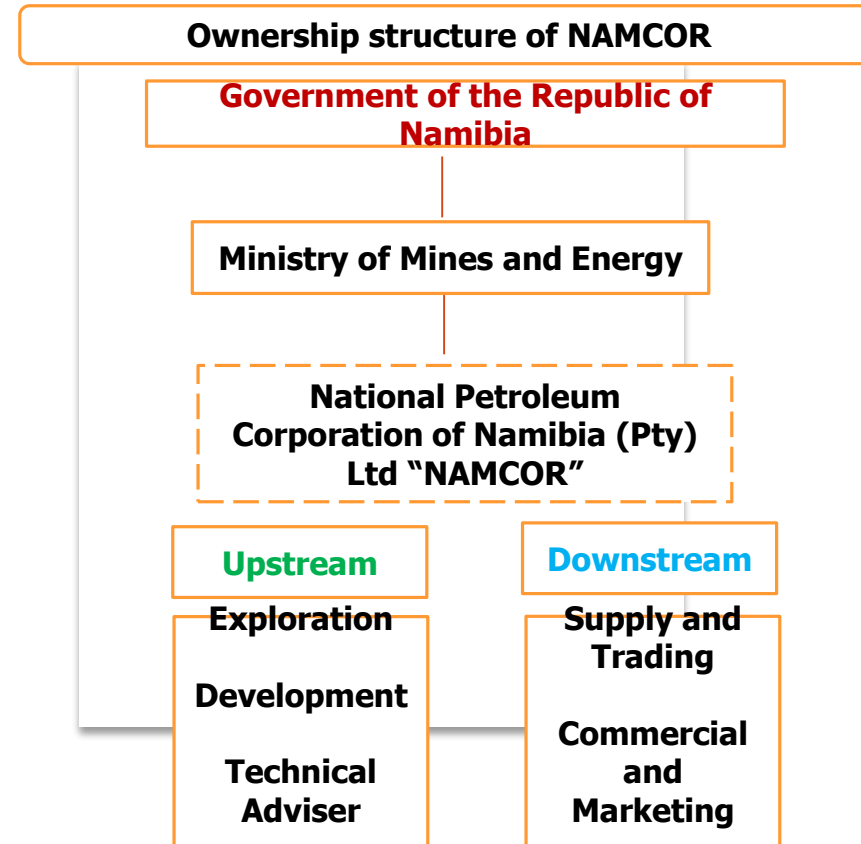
Ownership structure of NAMCOR

Government of the Republic of Namibia

Ministry of Mines and Energy

National Petroleum Corporation of Namibia (Pty) Ltd “NAMCOR”

Upstream

Exploration

Development

Technical Adviser

Downstream

Supply and Trading

Commercial and Marketing